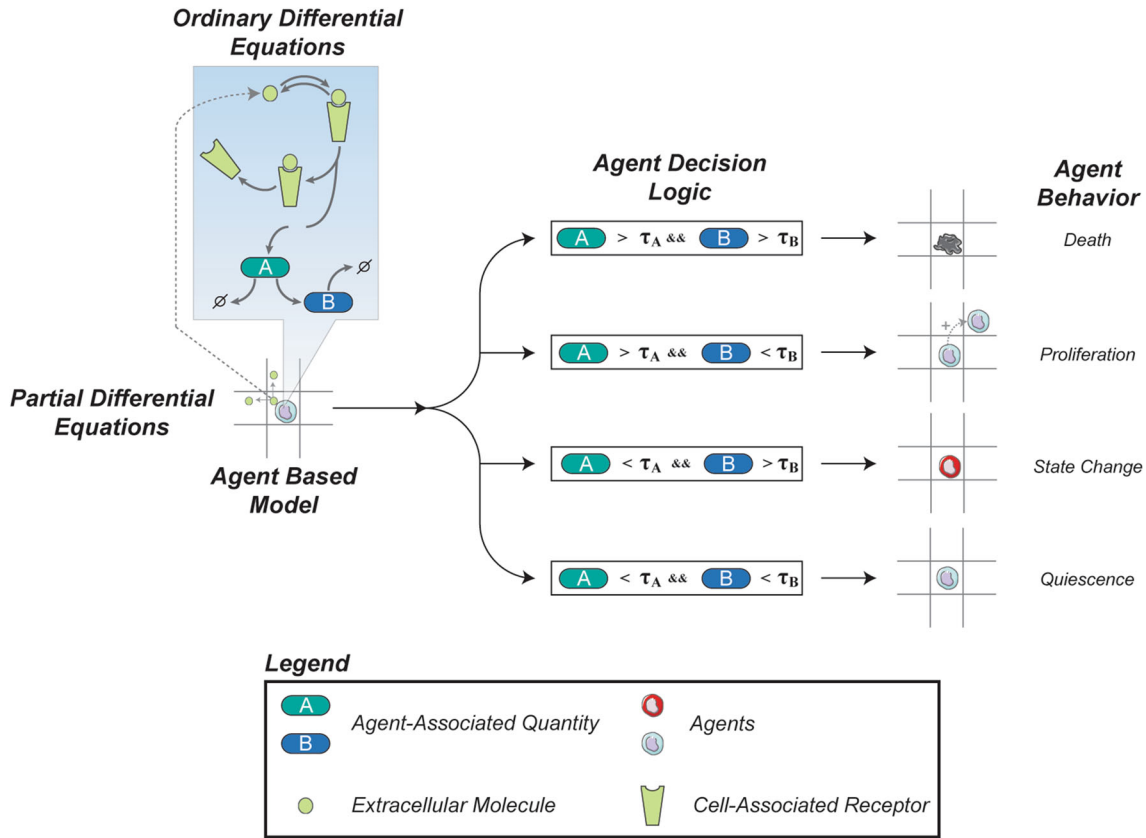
Ordinary Differential Equations

A

B

$\varnothing$

$\varnothing$

Partial Differential Equations

Agent Based Model

Agent Decision Logic

A $> \tau_A$ && B $> \tau_B$

A $> \tau_A$ && B $< \tau_B$

A $< \tau_A$ && B $> \tau_B$

A $< \tau_A$ && B $< \tau_B$

Agent Behavior

Death

+

Proliferation

State Change

Quiescence

Legend

A
B
Agent-Associated Quantity

Agents

Extracellular Molecule

Cell-Associated Receptor